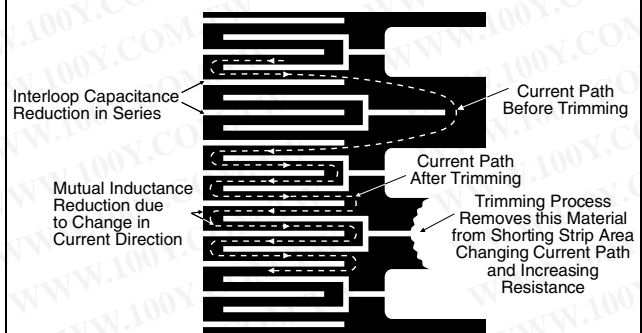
Interloop Capacitance Reduction in Series

Current Path Before Trimming

Current Path After Trimming

Mutual Inductance Reduction due to Change in Current Direction

Trimming Process Removes this Material from Shorting Strip Area Changing Current Path and Increasing Resistance

WWW.100Y.COM.TW